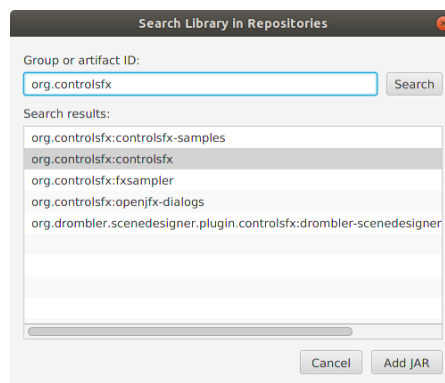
Search Library in Repositories

Group or artifact ID:

org.controlsfx

Search

Search results:

org.controlsfx:controlsfx-samples
org.controlsfx:controlsfx
org.controlsfx:fxsampler
org.controlsfx:openjfx-dialogs
org.drombler.scenedesigner.plugin.controlsfx:drombler-scenedesigner

Cancel

Add JAR